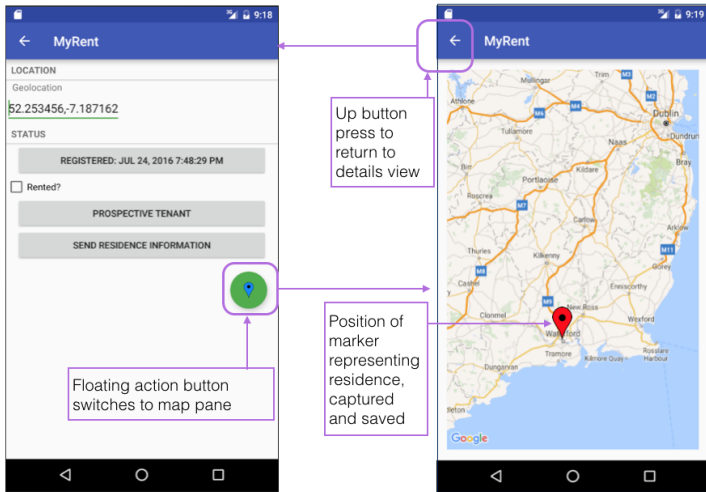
9:18

MyRent

LOCATION

Geolocation

52.253456,-7.187162

STATUS

REGISTERED: JUL 24, 2016 7:48:29 PM

Rented?

PROSPECTIVE TENANT

SEND RESIDENCE INFORMATION

Floating action button switches to map pane

Up button press to return to details view

Position of marker representing residence, captured and saved

9:19

MyRent

Mullingar
Trim
M3
Athlone
M4
Dublin
M6
Dundrum
Tullamore
Naas
Bray
Birr
Portlaoise
Kildare
M7
Carlow
Arklow
Thurles
Kilkenny
Gorey
M9
M11
Cashel
Enniscorthy
M8
New Ross
Clonmel
Wexford
Waterford
Rosslare Harbour
Dungarvan
Tramore
Kilmore Quay
Google